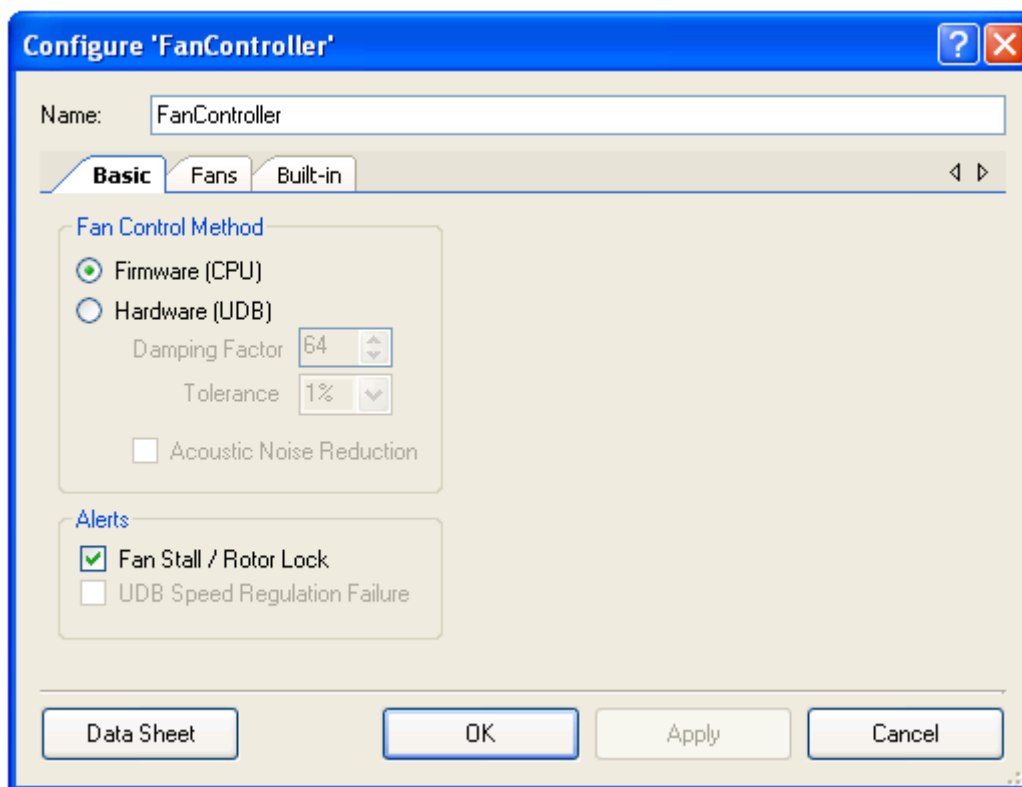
Configure 'FanController'

Name: FanController

Basic Fans Built-in

Fan Control Method

Firmware (CPU)

Hardware (UDB)

Damping Factor 64

Tolerance 1%

Acoustic Noise Reduction

Alerts

Fan Stall / Rotor Lock

UDB Speed Regulation Failure

Data Sheet OK Apply Cancel